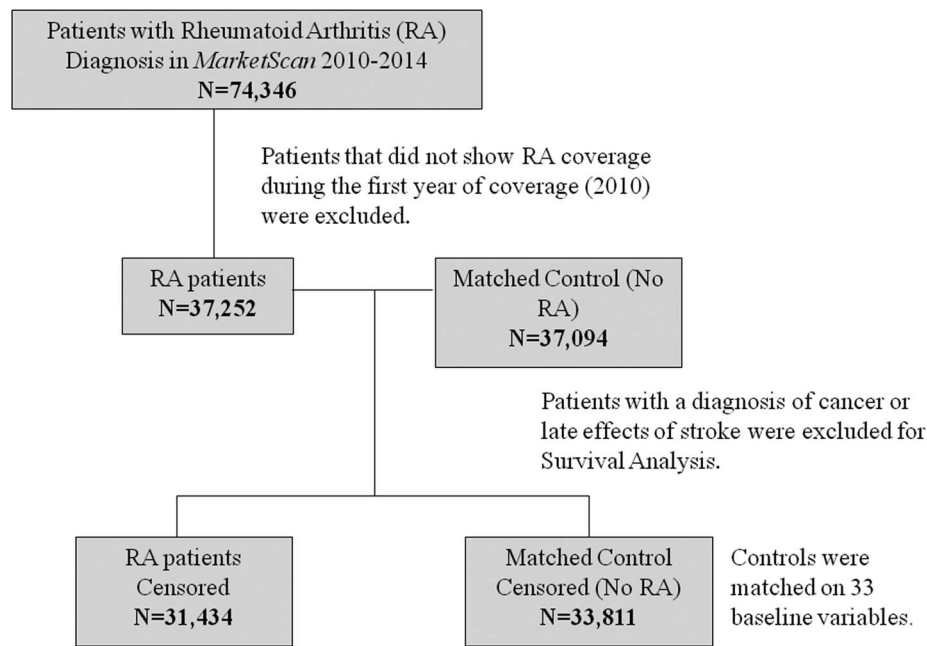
Patients with Rheumatoid Arthritis (RA) Diagnosis in *MarketScan* 2010-2014
**N=74,346**

Patients that did not show RA coverage during the first year of coverage (2010) were excluded.

RA patients
**N=37,252**

Matched Control (No RA)
**N=37,094**

Patients with a diagnosis of cancer or late effects of stroke were excluded for Survival Analysis.

RA patients
Censored
**N=31,434**

Matched Control
Censored (No RA)
**N=33,811**

Controls were matched on 33 baseline variables.